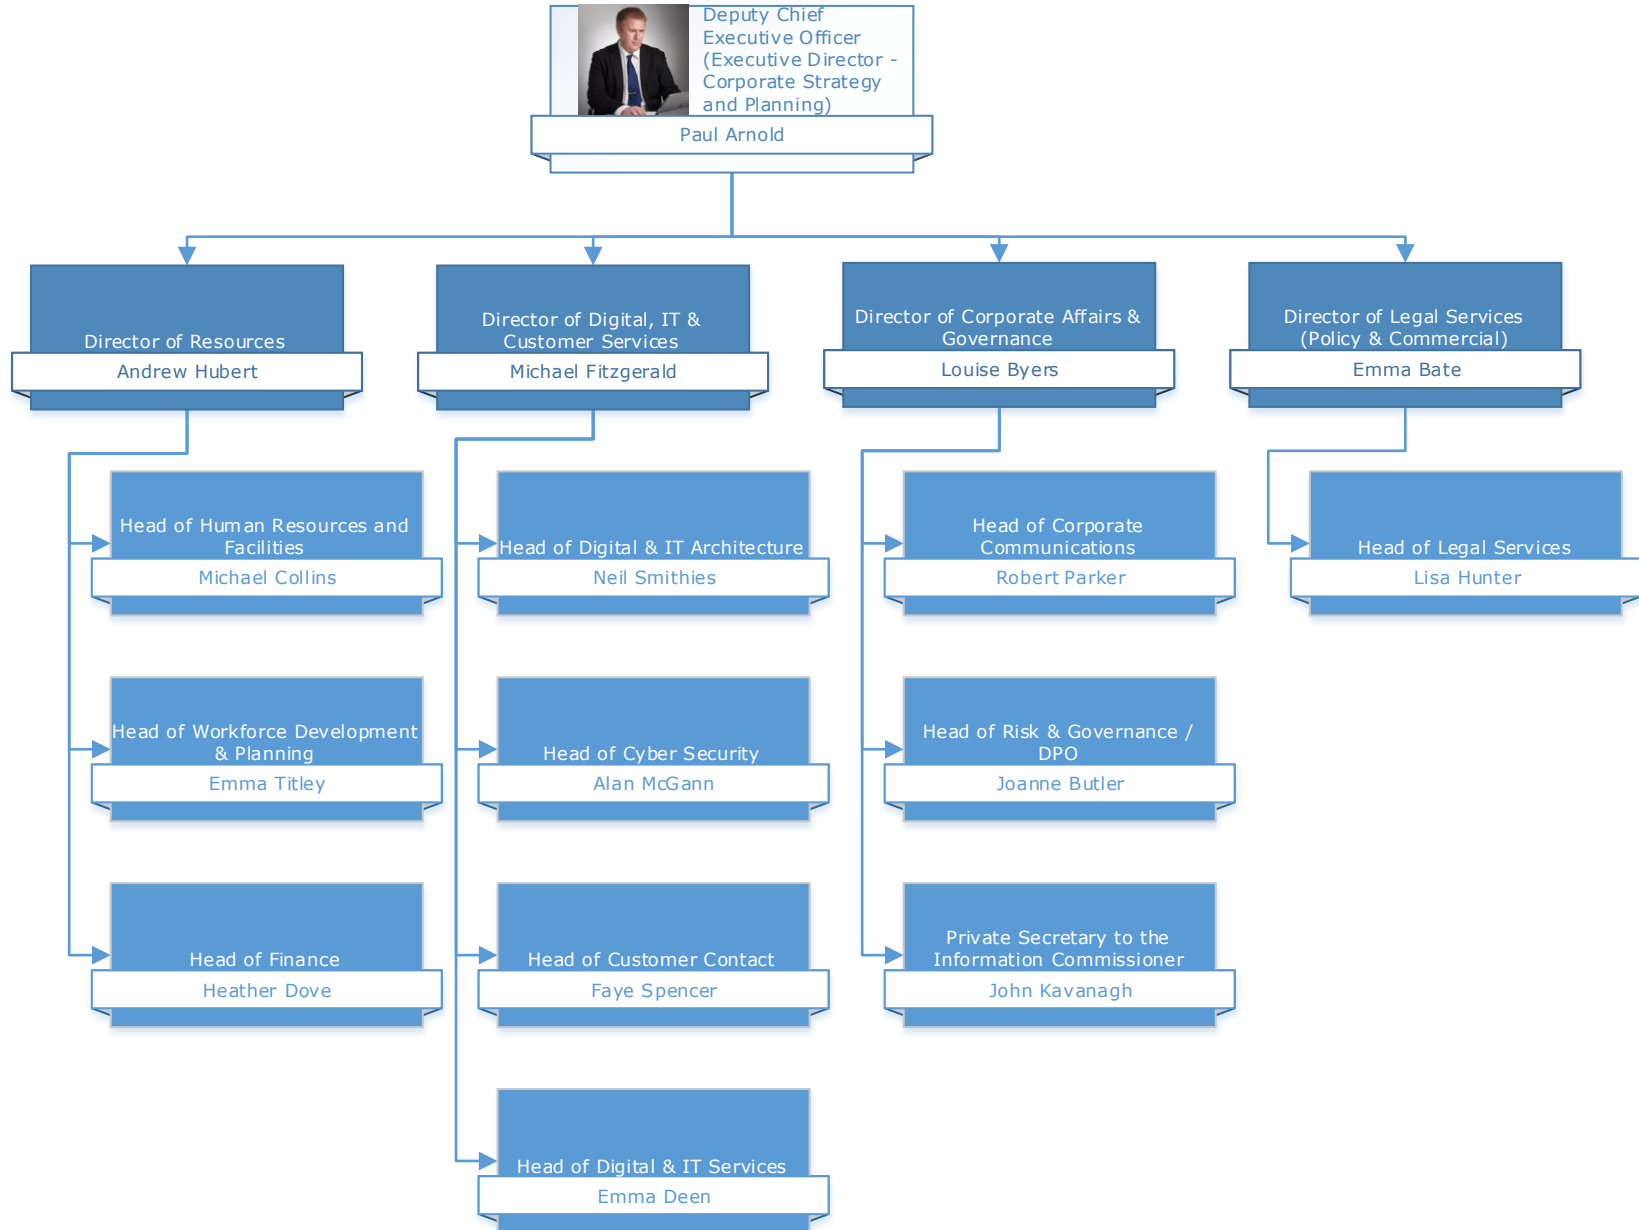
Deputy Chief Executive Officer (Executive Director - Corporate Strategy and Planning)
Paul Arnold

Director of Resources
Andrew Hubert

Director of Digital, IT & Customer Services
Michael Fitzgerald

Director of Corporate Affairs & Governance
Louise Byers

Director of Legal Services (Policy & Commercial)
Emma Bate

Head of Human Resources and Facilities
Michael Collins

Head of Workforce Development & Planning
Emma Titley

Head of Finance
Heather Dove

Head of Digital & IT Architecture
Neil Smithies

Head of Cyber Security
Alan McGann

Head of Customer Contact
Faye Spencer

Head of Digital & IT Services
Emma Deen

Head of Corporate Communications
Robert Parker

Head of Risk & Governance / DPO
Joanne Butler

Private Secretary to the Information Commissioner
John Kavanagh

Head of Legal Services
Lisa Hunter